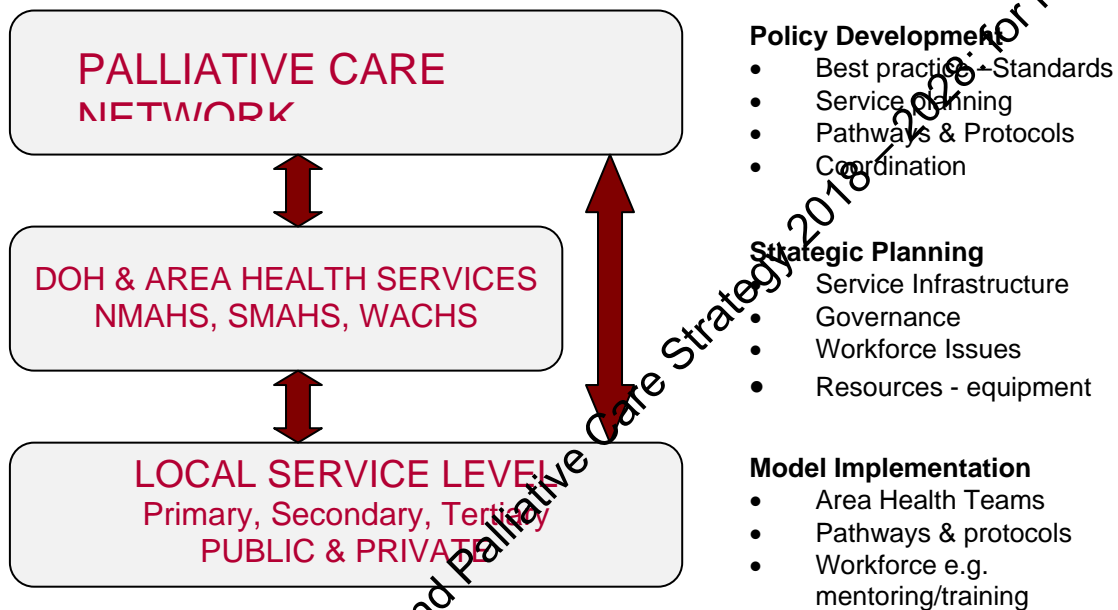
PALLIATIVE CARE NETWORK

DOH & AREA HEALTH SERVICES
NMAHS, SMAHS, WACHS

LOCAL SERVICE LEVEL
Primary, Secondary, Tertiary
PUBLIC & PRIVATE

Policy Development
- Best practice - Standards
- Service planning
- Pathways & Protocols
- Coordination

Strategic Planning
- Service Infrastructure
- Governance
- Workforce Issues
- Resources - equipment

Model Implementation
- Area Health Teams
- Pathways & protocols
- Workforce e.g. mentoring/training

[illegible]d Palliative Care Strategy 2018–2028: for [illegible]